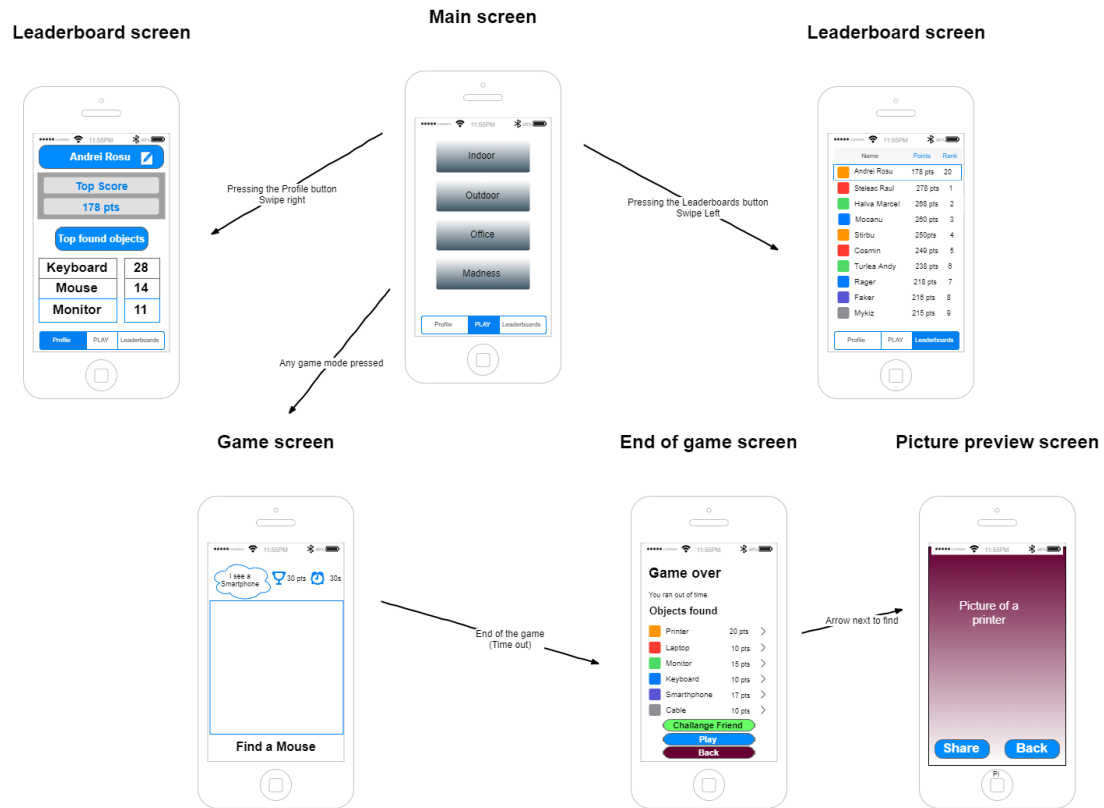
Leaderboard screen

11:55PM

Andrei Rosu

Top Score

178 pts

Top found objects

| Keyboard | 28 |
|---|---|
| Mouse | 14 |
| Monitor | 11 |

Profile PLAY Leaderboards

Main screen

11:55PM

Indoor

Outdoor

Office

Madness

Profile PLAY Leaderboards

Pressing the Profile button
Swipe right

Pressing the Leaderboards button
Swipe Left

Any game mode pressed

Leaderboard screen

11:55PM

| Name | Points | Rank |
|---|---|---|
| Andrei Rosu | 178 pts | 20 |
| Steleac Raul | 278 pts | 1 |
| Halva Marcel | 268 pts | 2 |
| Mocanu | 260 pts | 3 |
| Stirbu | 250pts | 4 |
| Cosmin | 249 pts | 5 |
| Turlea Andy | 238 pts | 6 |
| Rager | 218 pts | 7 |
| Faker | 216 pts | 8 |
| Mykiz | 215 pts | 9 |

Profile PLAY Leaderboards

Game screen

11:55PM

I see a Smartphone

30 pts

30s

Find a Mouse

End of the game
(Time out)

End of game screen

11:55PM

Game over

You ran out of time.

Objects found

| Printer | 20 pts |
|---|---|
| Laptop | 10 pts |
| Monitor | 15 pts |
| Keyboard | 10 pts |
| Smarthphone | 17 pts |
| Cable | 10 pts |

Challange Friend

Play

Back

Arrow next to find

Picture preview screen

11:55PM

Picture of a printer

Share

Back

Pi